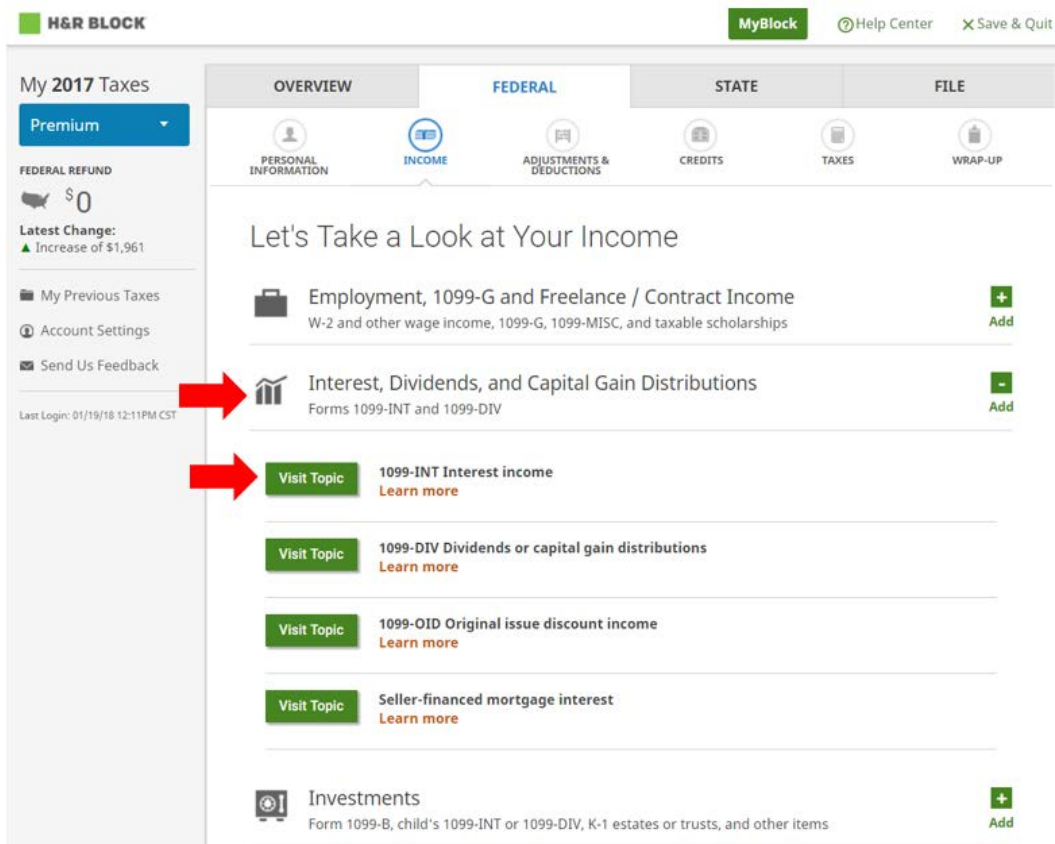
H&R BLOCK

MyBlock

Help Center

Save & Quit

My 2017 Taxes

Premium

FEDERAL REFUND

$0

Latest Change:
▲ Increase of $1,961

My Previous Taxes

Account Settings

Send Us Feedback

Last Login: 01/19/18 12:11PM CST

OVERVIEW

FEDERAL

STATE

FILE

PERSONAL INFORMATION

INCOME

ADJUSTMENTS & DEDUCTIONS

CREDITS

TAXES

WRAP-UP

Let's Take a Look at Your Income

Employment, 1099-G and Freelance / Contract Income
W-2 and other wage income, 1099-G, 1099-MISC, and taxable scholarships

+
Add

Interest, Dividends, and Capital Gain Distributions
Forms 1099-INT and 1099-DIV

-
Add

Visit Topic
1099-INT Interest income
Learn more

Visit Topic
1099-DIV Dividends or capital gain distributions
Learn more

Visit Topic
1099-OID Original issue discount income
Learn more

Visit Topic
Seller-financed mortgage interest
Learn more

Investments
Form 1099-B, child's 1099-INT or 1099-DIV, K-1 estates or trusts, and other items

+
Add